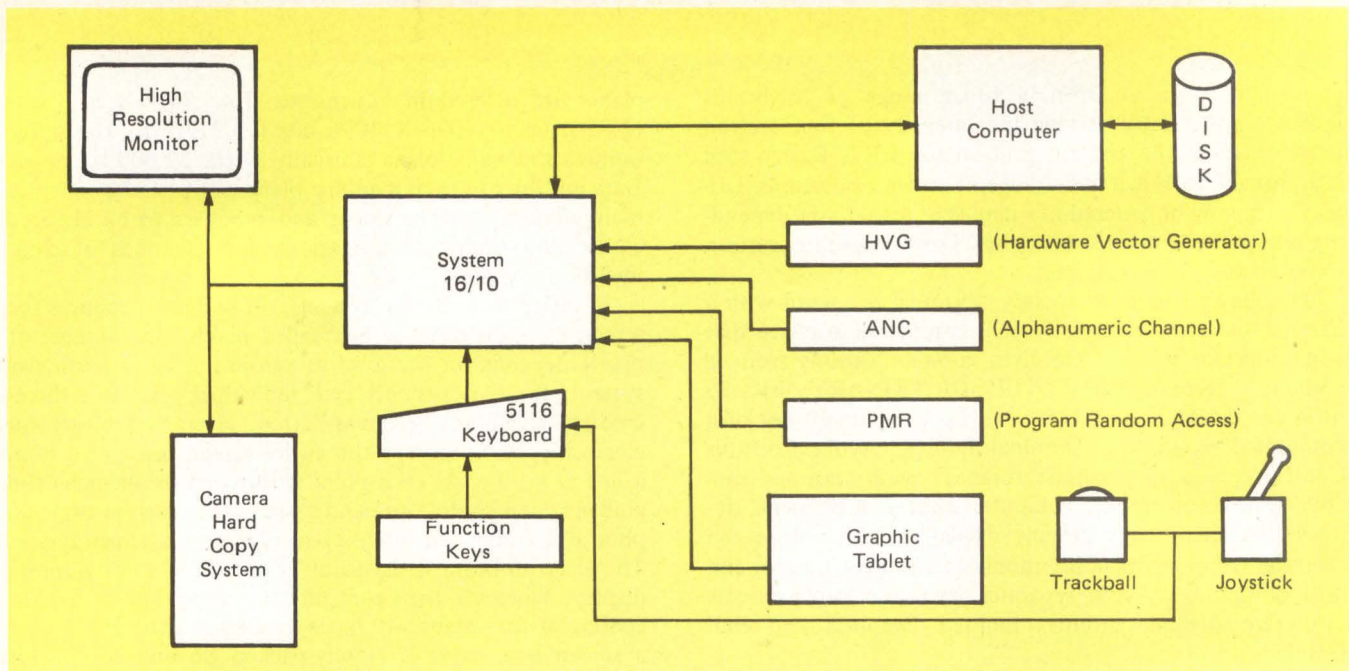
High Resolution Monitor

Host Computer

D I S K

System 16/10

HVG

(Hardware Vector Generator)

ANC

(Alphanumeric Channel)

PMR

(Program Random Access)

5116 Keyboard

Camera Hard Copy System

Function Keys

Graphic Tablet

Trackball

Joystick